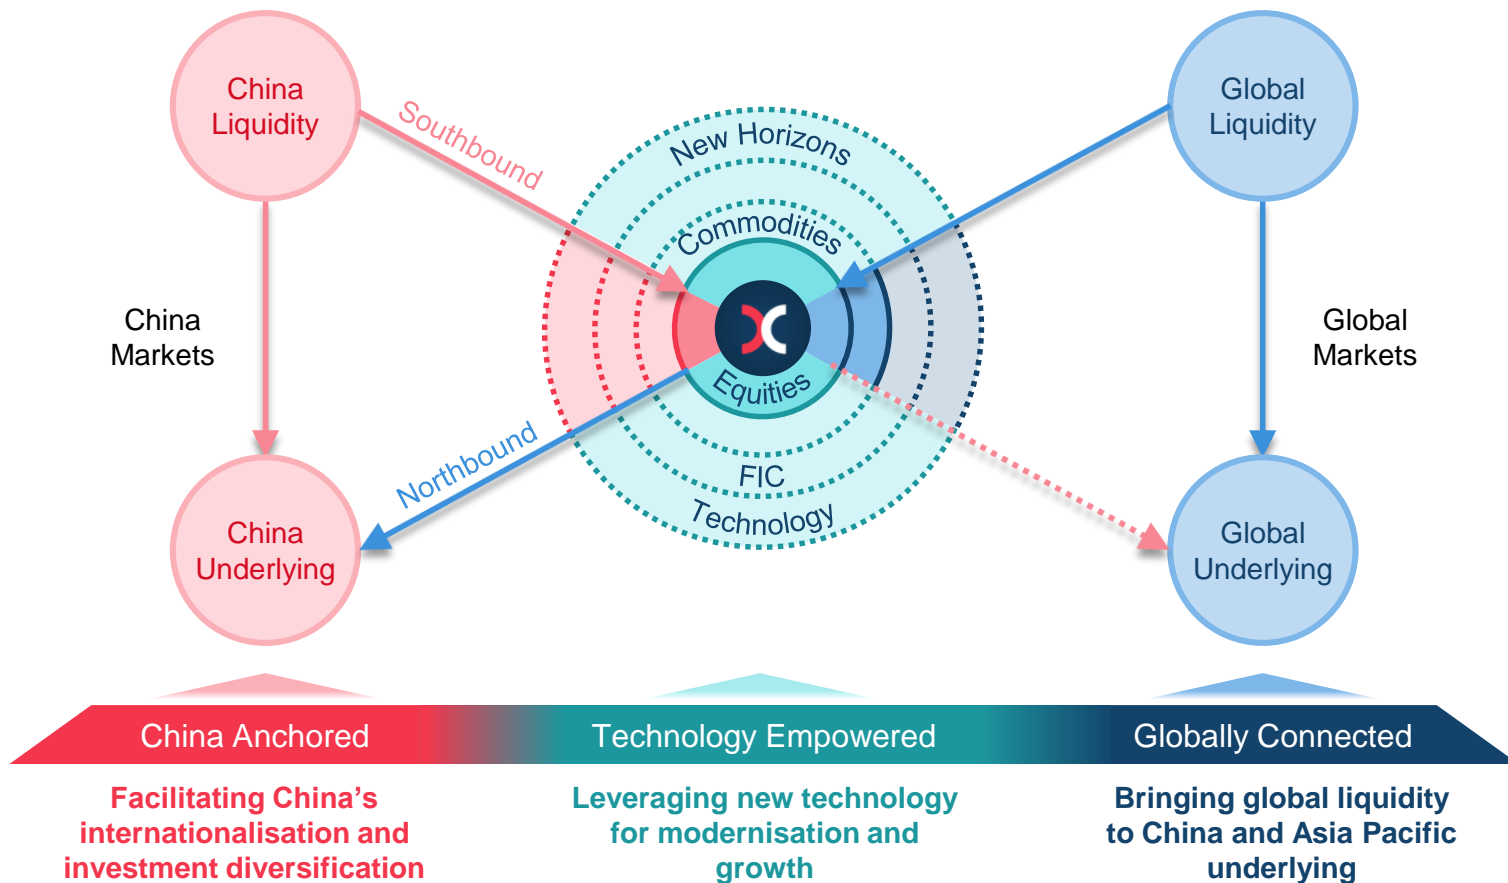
China Liquidity

Southbound

New Horizons

Global Liquidity

Commodities

China Markets

Global Markets

Equities

Northbound

FIC

Technology

China Underlying

Global Underlying

China Anchored

Technology Empowered

Globally Connected

Facilitating China's internationalisation and investment diversification

Leveraging new technology for modernisation and growth

Bringing global liquidity to China and Asia Pacific underlying